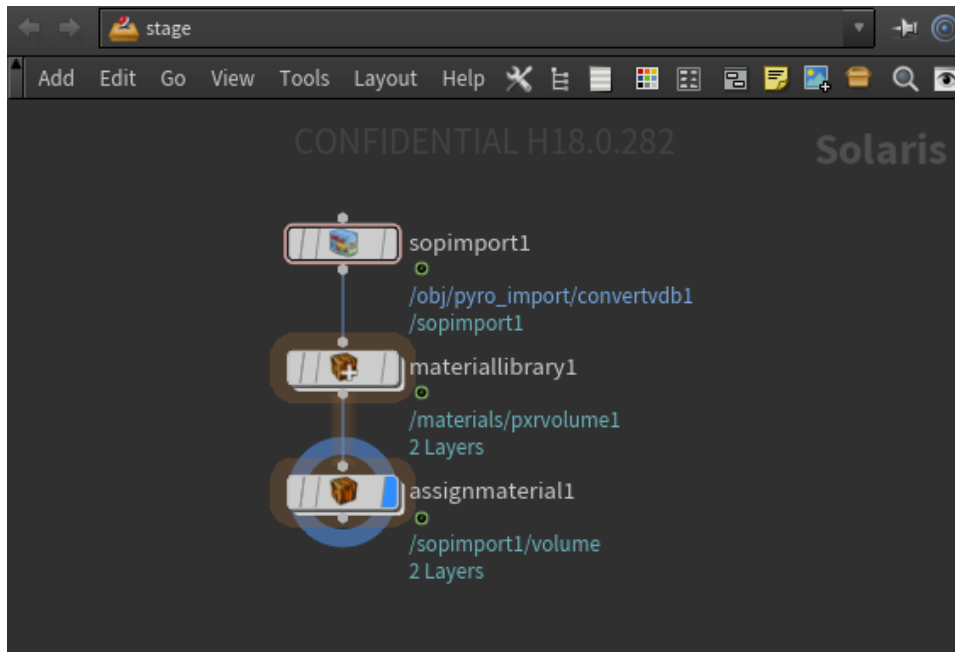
stage

Add Edit Go View Tools Layout Help

CONFIDENTIAL H18.0.282

Solaris

sopimport1
/obj/pyro_import/convertvdb1
/sopimport1

materiallibrary1
/materials/pxrvolume1
2 Layers

assignmaterial1
/sopimport1/volume
2 Layers